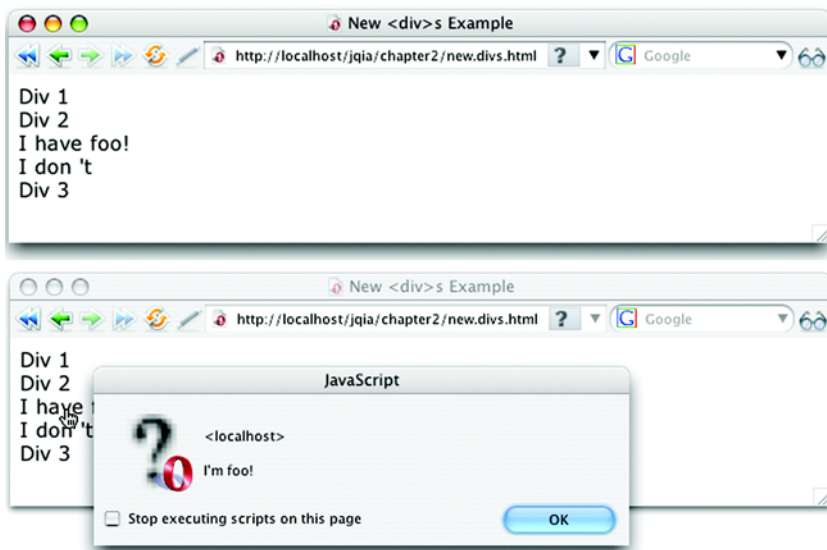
New <div>s Example

http://localhost/jqia/chapter2/new.divs.html

Google

Div 1
Div 2
I have foo!
I don 't
Div 3

New <div>s Example

http://localhost/jqia/chapter2/new.divs.html

Google

Div 1
Div 2
I have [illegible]
I don 't
Div 3

JavaScript

<localhost>

I'm foo!

Stop executing scripts on this page

OK